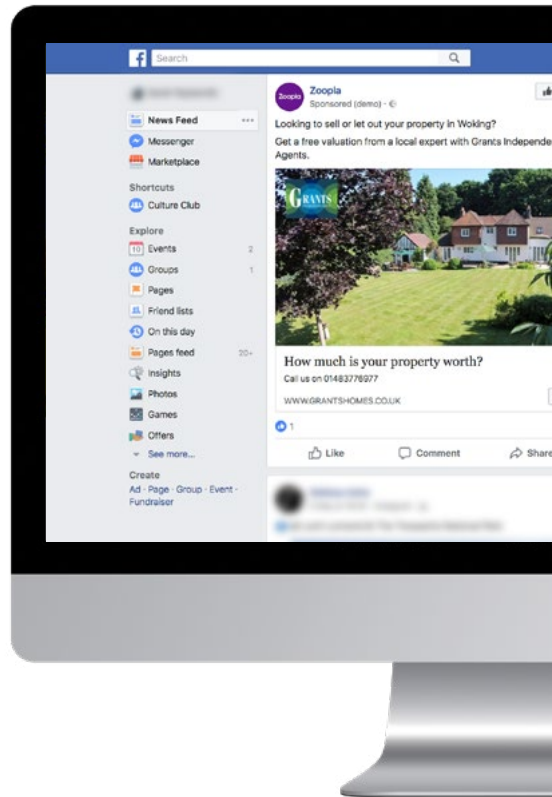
Search

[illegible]

News Feed ···
Messenger
Marketplace

Shortcuts
Culture Club

Explore
Events 2
Groups 1
Pages
Friend lists
On this day
Pages feed 20+
Insights
Photos
Games
Offers
See more...

Create
Ad · Page · Group · Event · Fundraiser

Zoopla
Zoopla
Sponsored (demo) ·

Looking to sell or let out your property in Woking?
Get a free valuation from a local expert with Grants Independe
Agents.

GRANTS

How much is your property worth?
Call us on 01483776977
WWW.GRANTSHOMES.CO.UK

1

Like Comment Share

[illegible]